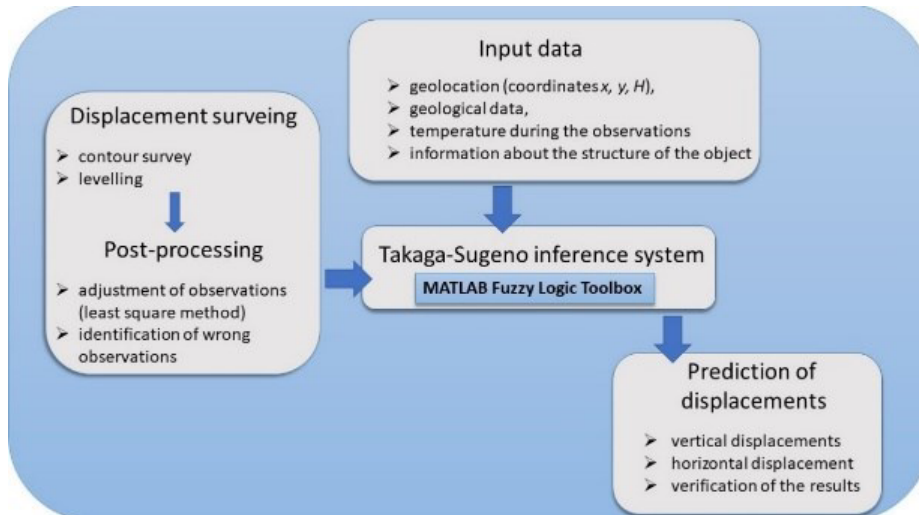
Displacement surveing

➢ contour survey
➢ levelling

Post-processing

➢ adjustment of observations (least square method)
➢ identification of wrong observations

Input data

➢ geolocation (coordinates $x$, $y$, $H$),
➢ geological data,
➢ temperature during the observations
➢ information about the structure of the object

Takaga-Sugeno inference system

MATLAB Fuzzy Logic Toolbox

Prediction of displacements

➢ vertical displacements
➢ horizontal displacement
➢ verification of the results